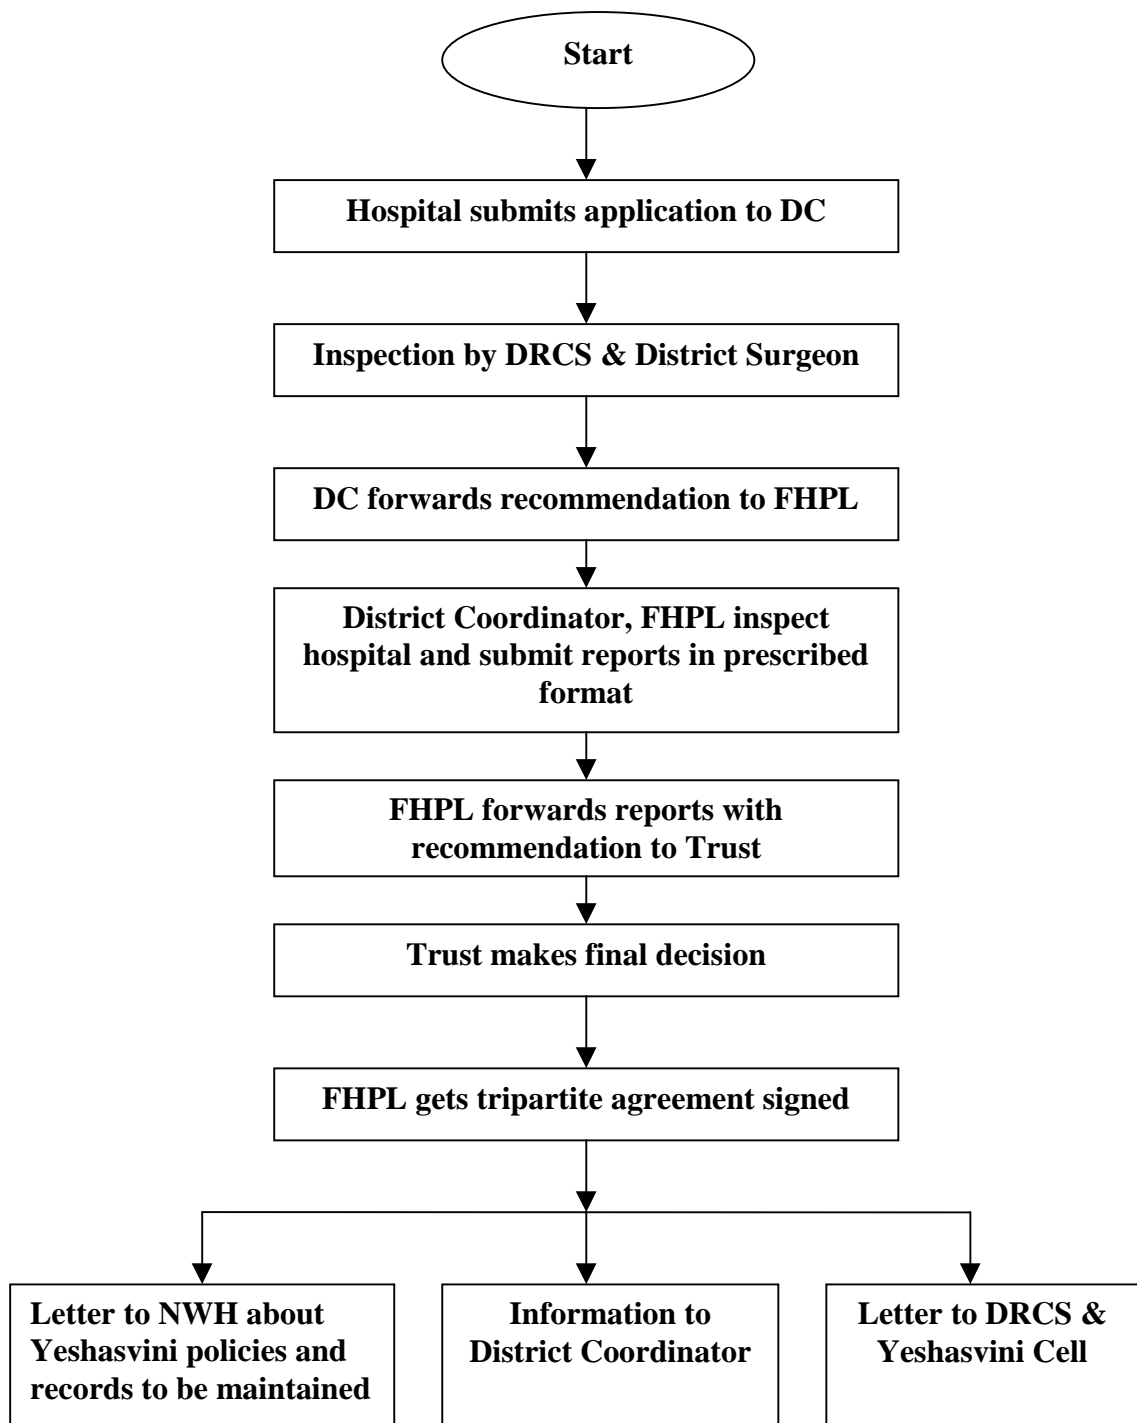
Start

Hospital submits application to DC

Inspection by DRCS & District Surgeon

DC forwards recommendation to FHPL

District Coordinator, FHPL inspect hospital and submit reports in prescribed format

FHPL forwards reports with recommendation to Trust

Trust makes final decision

FHPL gets tripartite agreement signed

Letter to NWH about Yeshasvini policies and records to be maintained

Information to District Coordinator

Letter to DRCS & Yeshasvini Cell